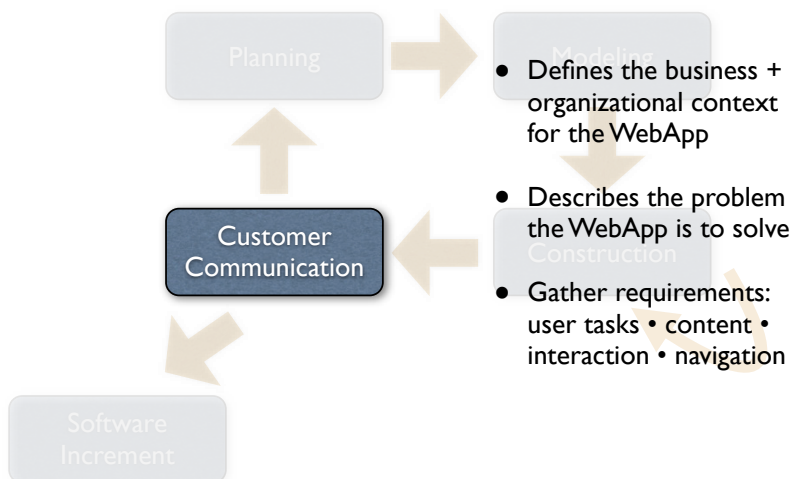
Planning

Modeling

Customer Communication

Construction

Software Increment

- Defines the business + organizational context for the WebApp
- Describes the problem the WebApp is to solve
- Gather requirements: user tasks • content • interaction • navigation